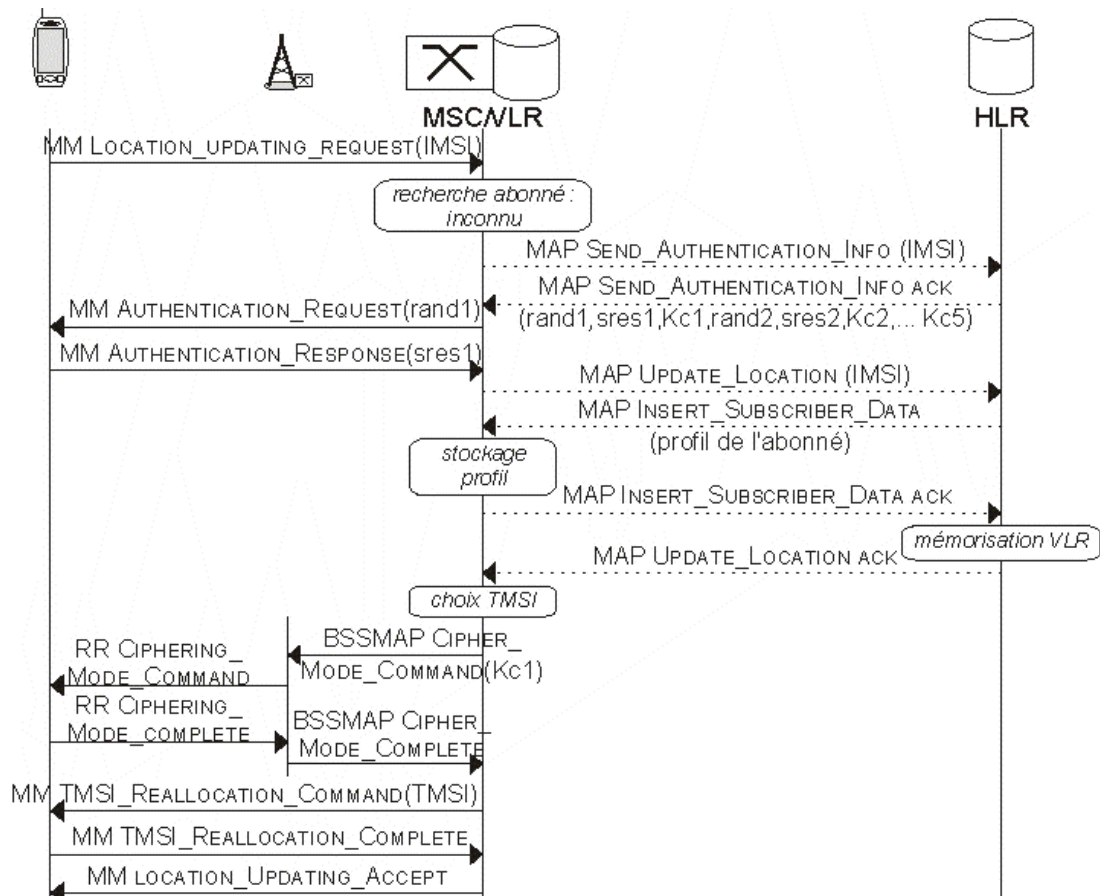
MSC/VLR

HLR

MM LOCATION_UPDATING_REQUEST(IMSI)

recherche abonné : inconnu

MAP SEND_AUTHENTICATION_INFO (IMSI)

MAP SEND_AUTHENTICATION_INFO ACK (rand1,sres1,Kc1,rand2,sres2,Kc2,... Kc5)

MM AUTHENTICATION_REQUEST(rand1)

MM AUTHENTICATION_RESPONSE(sres1)

MAP UPDATE_LOCATION (IMSI)

MAP INSERT_SUBSCRIBER_DATA (profil de l'abonné)

stockage profil

MAP INSERT_SUBSCRIBER_DATA ACK

mémorisation VLR

MAP UPDATE_LOCATION ACK

choix TMSI

BSSMAP CIPHER_ MODE_COMMAND(Kc1)

RR CIPHERING_ MODE_COMMAND

RR CIPHERING_ MODE_COMPLETE

BSSMAP CIPHER_ MODE_COMPLETE

MM TMSI_REALLOCATION_COMMAND(TMSI)

MM TMSI_REALLOCATION_COMPLETE

MM LOCATION_UPDATING_ACCEPT